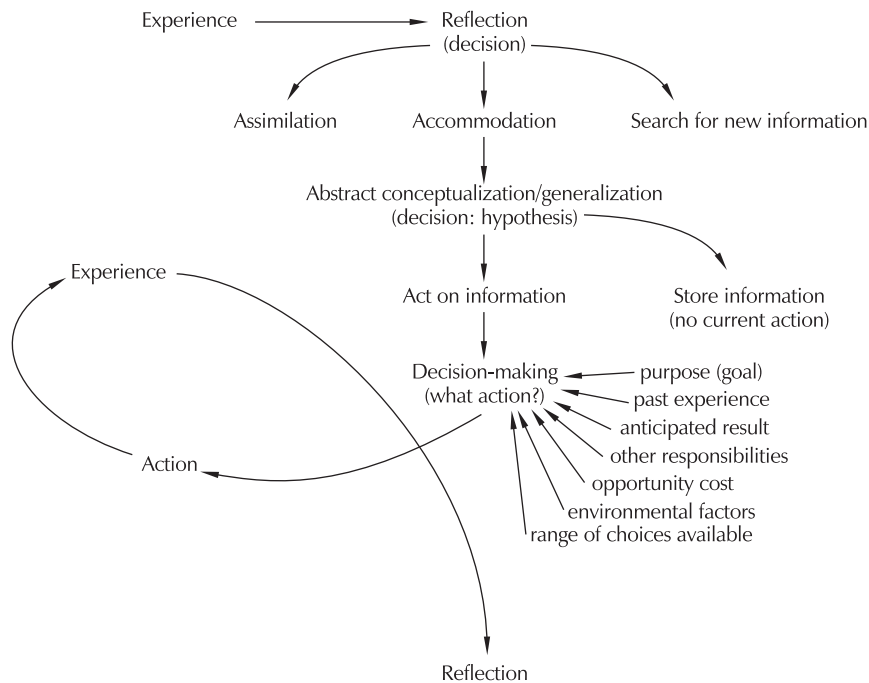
Experience

Reflection
(decision)

Assimilation

Accommodation

Search for new information

Abstract conceptualization/generalization
(decision: hypothesis)

Experience

Act on information

Store information
(no current action)

Decision-making
(what action?)

purpose (goal)
past experience
anticipated result
other responsibilities
opportunity cost
environmental factors
range of choices available

Action

Reflection